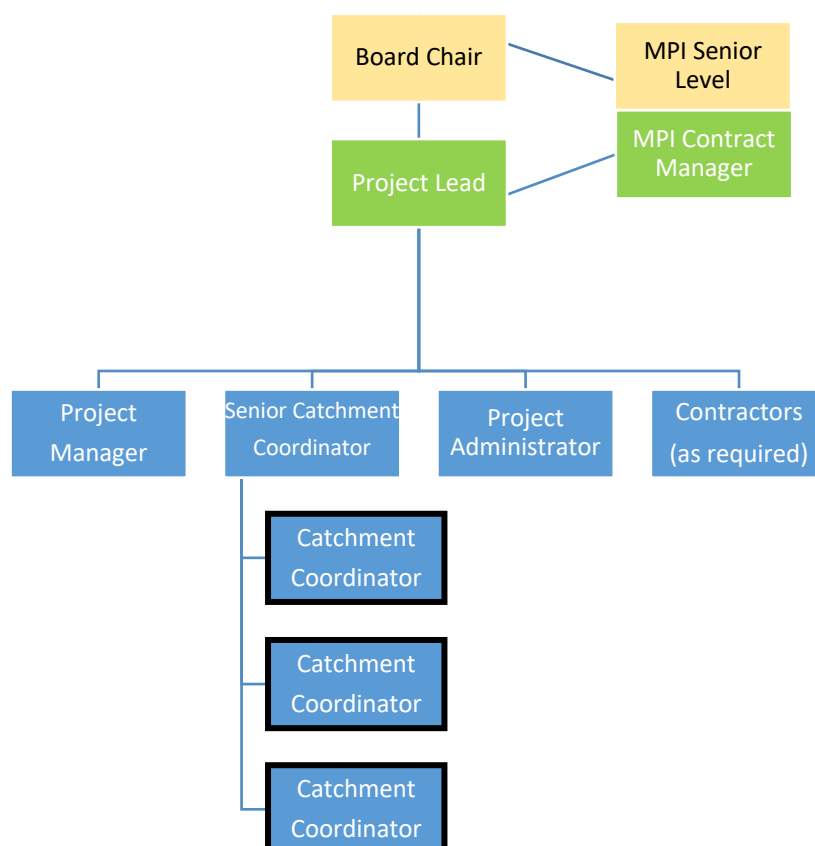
Board Chair

MPI Senior Level

Project Lead

MPI Contract Manager

Project Manager

Senior Catchment Coordinator

Project Administrator

Contractors (as required)

Catchment Coordinator

Catchment Coordinator

Catchment Coordinator